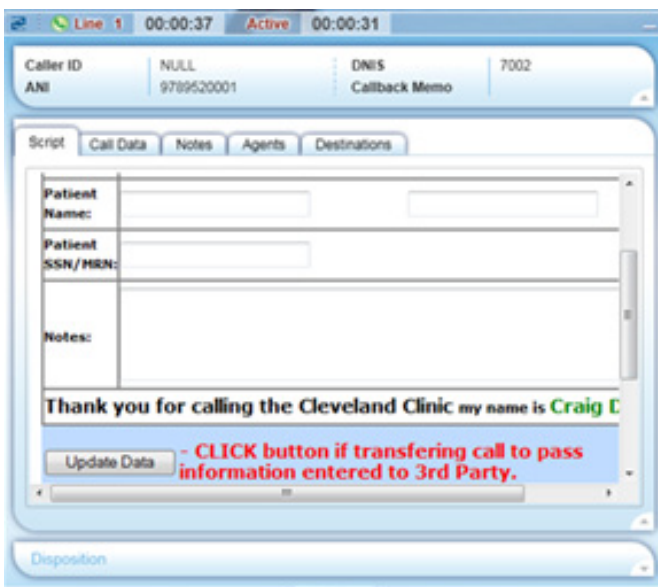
Line 1 00:00:37 Active 00:00:31

| Caller ID | NULL | DNIS | 7002 |
|---|---|---|---|
| ANI | 9789520001 | Callback Memo | |

Script | Call Data | Notes | Agents | Destinations

Patient Name:

Patient SSN/MRN:

Notes:

Thank you for calling the Cleveland Clinic my name is Craig D

Update Data - CLICK button if transfering call to pass information entered to 3rd Party.

Disposition